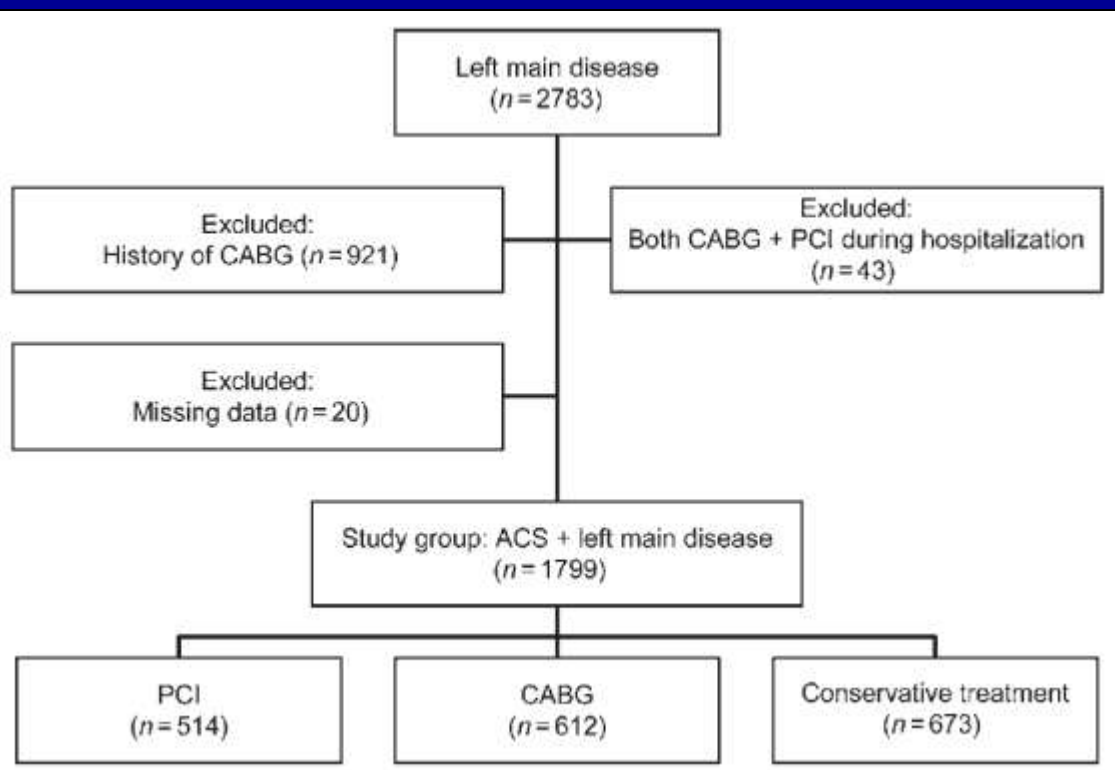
Left main disease
($n = 2783$)

Excluded:
History of CABG ($n = 921$)

Excluded:
Both CABG + PCI during hospitalization
($n = 43$)

Excluded:
Missing data ($n = 20$)

Study group: ACS + left main disease
($n = 1799$)

PCI
($n = 514$)

CABG
($n = 612$)

Conservative treatment
($n = 673$)